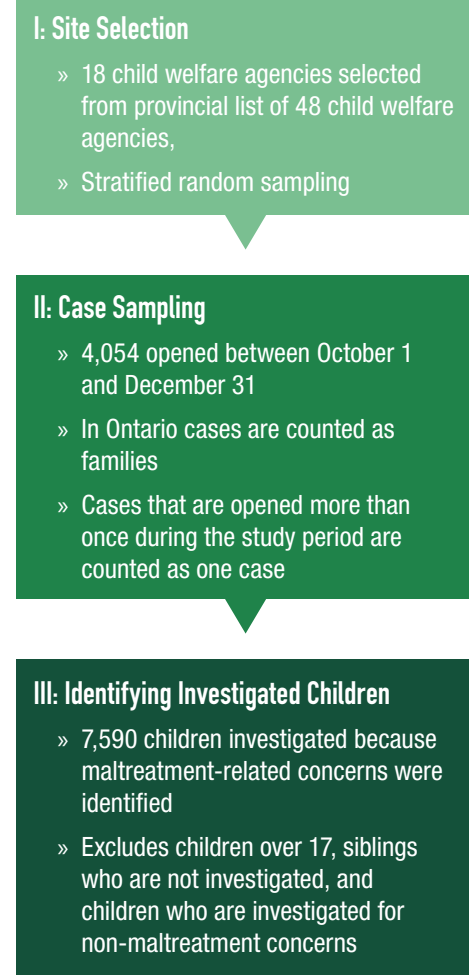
I: Site Selection

» 18 child welfare agencies selected from provincial list of 48 child welfare agencies,

» Stratified random sampling

II: Case Sampling

» 4,054 opened between October 1 and December 31

» In Ontario cases are counted as families

» Cases that are opened more than once during the study period are counted as one case

III: Identifying Investigated Children

» 7,590 children investigated because maltreatment-related concerns were identified

» Excludes children over 17, siblings who are not investigated, and children who are investigated for non-maltreatment concerns